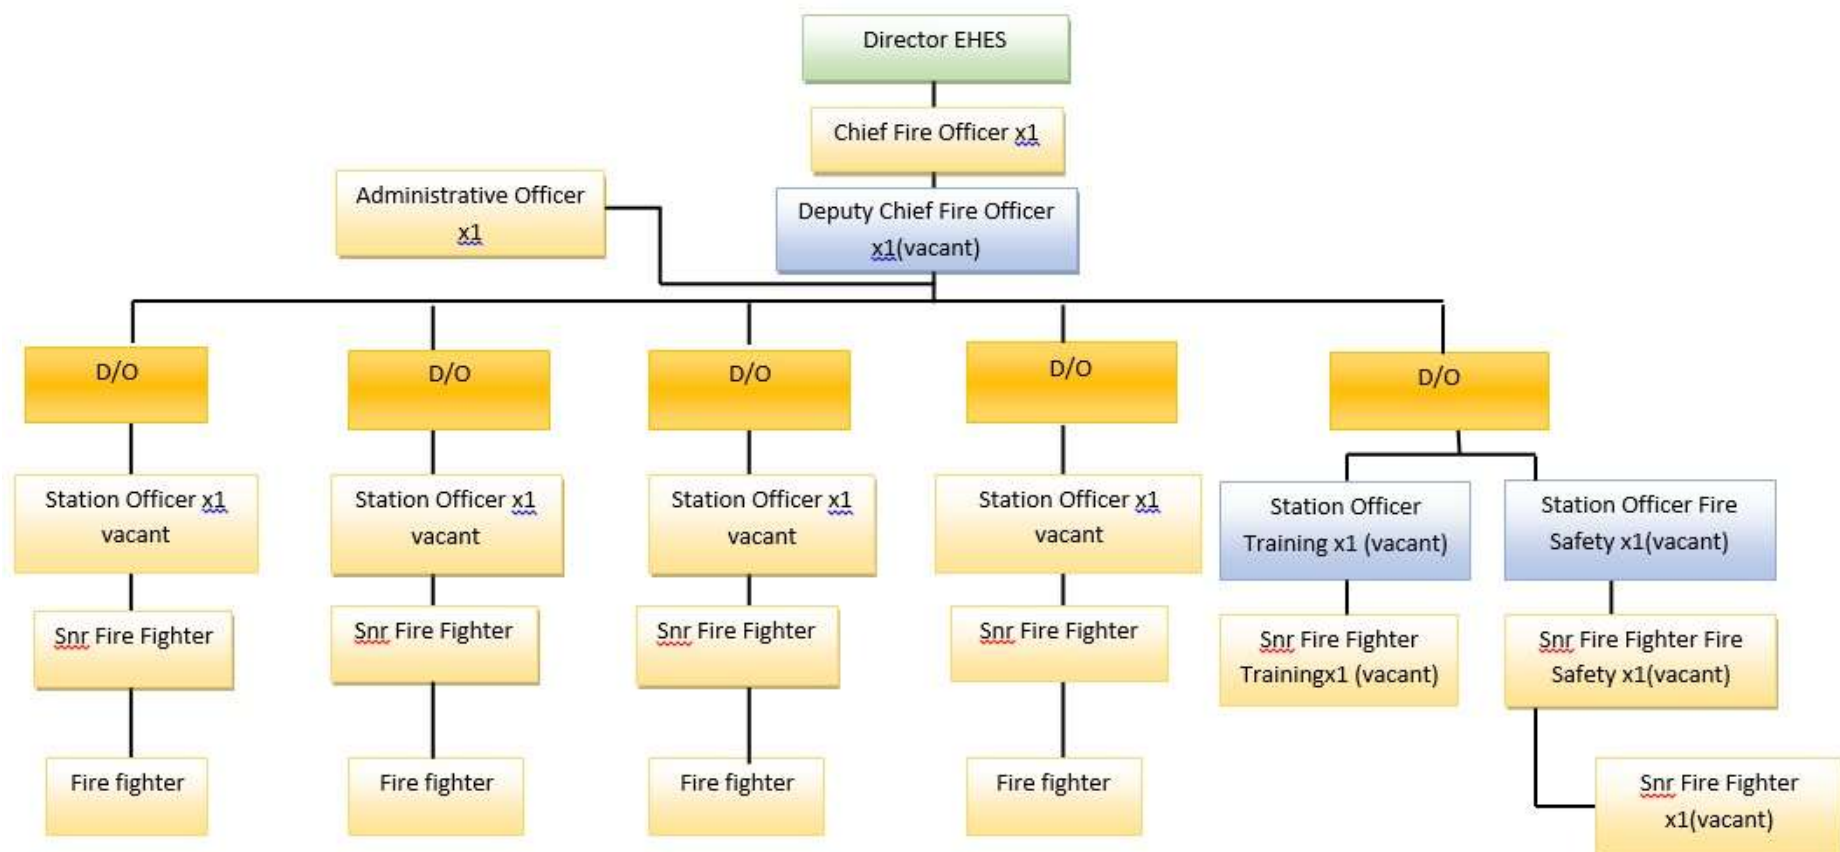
Director EHES

Chief Fire Officer x1

Administrative Officer x1

Deputy Chief Fire Officer x1(vacant)

D/O

D/O

D/O

D/O

D/O

Station Officer x1 vacant

Station Officer x1 vacant

Station Officer x1 vacant

Station Officer x1 vacant

Station Officer Training x1 (vacant)

Station Officer Fire Safety x1(vacant)

Snr Fire Fighter

Snr Fire Fighter

Snr Fire Fighter

Snr Fire Fighter

Snr Fire Fighter Trainingx1 (vacant)

Snr Fire Fighter Fire Safety x1(vacant)

Fire fighter

Fire fighter

Fire fighter

Fire fighter

Snr Fire Fighter x1(vacant)